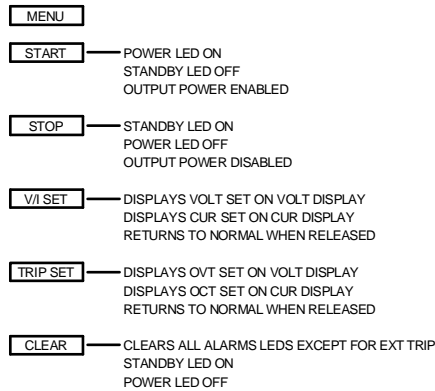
MENU

START
POWER LED ON
STANDBY LED OFF
OUTPUT POWER ENABLED

STOP
STANDBY LED ON
POWER LED OFF
OUTPUT POWER DISABLED

V/I SET
DISPLAYS VOLT SET ON VOLT DISPLAY
DISPLAYS CUR SET ON CUR DISPLAY
RETURNS TO NORMAL WHEN RELEASED

TRIP SET
DISPLAYS OVT SET ON VOLT DISPLAY
DISPLAYS OCT SET ON CUR DISPLAY
RETURNS TO NORMAL WHEN RELEASED

CLEAR
CLEARS ALL ALARMS LEDS EXCEPT FOR EXT TRIP
STANDBY LED ON
POWER LED OFF